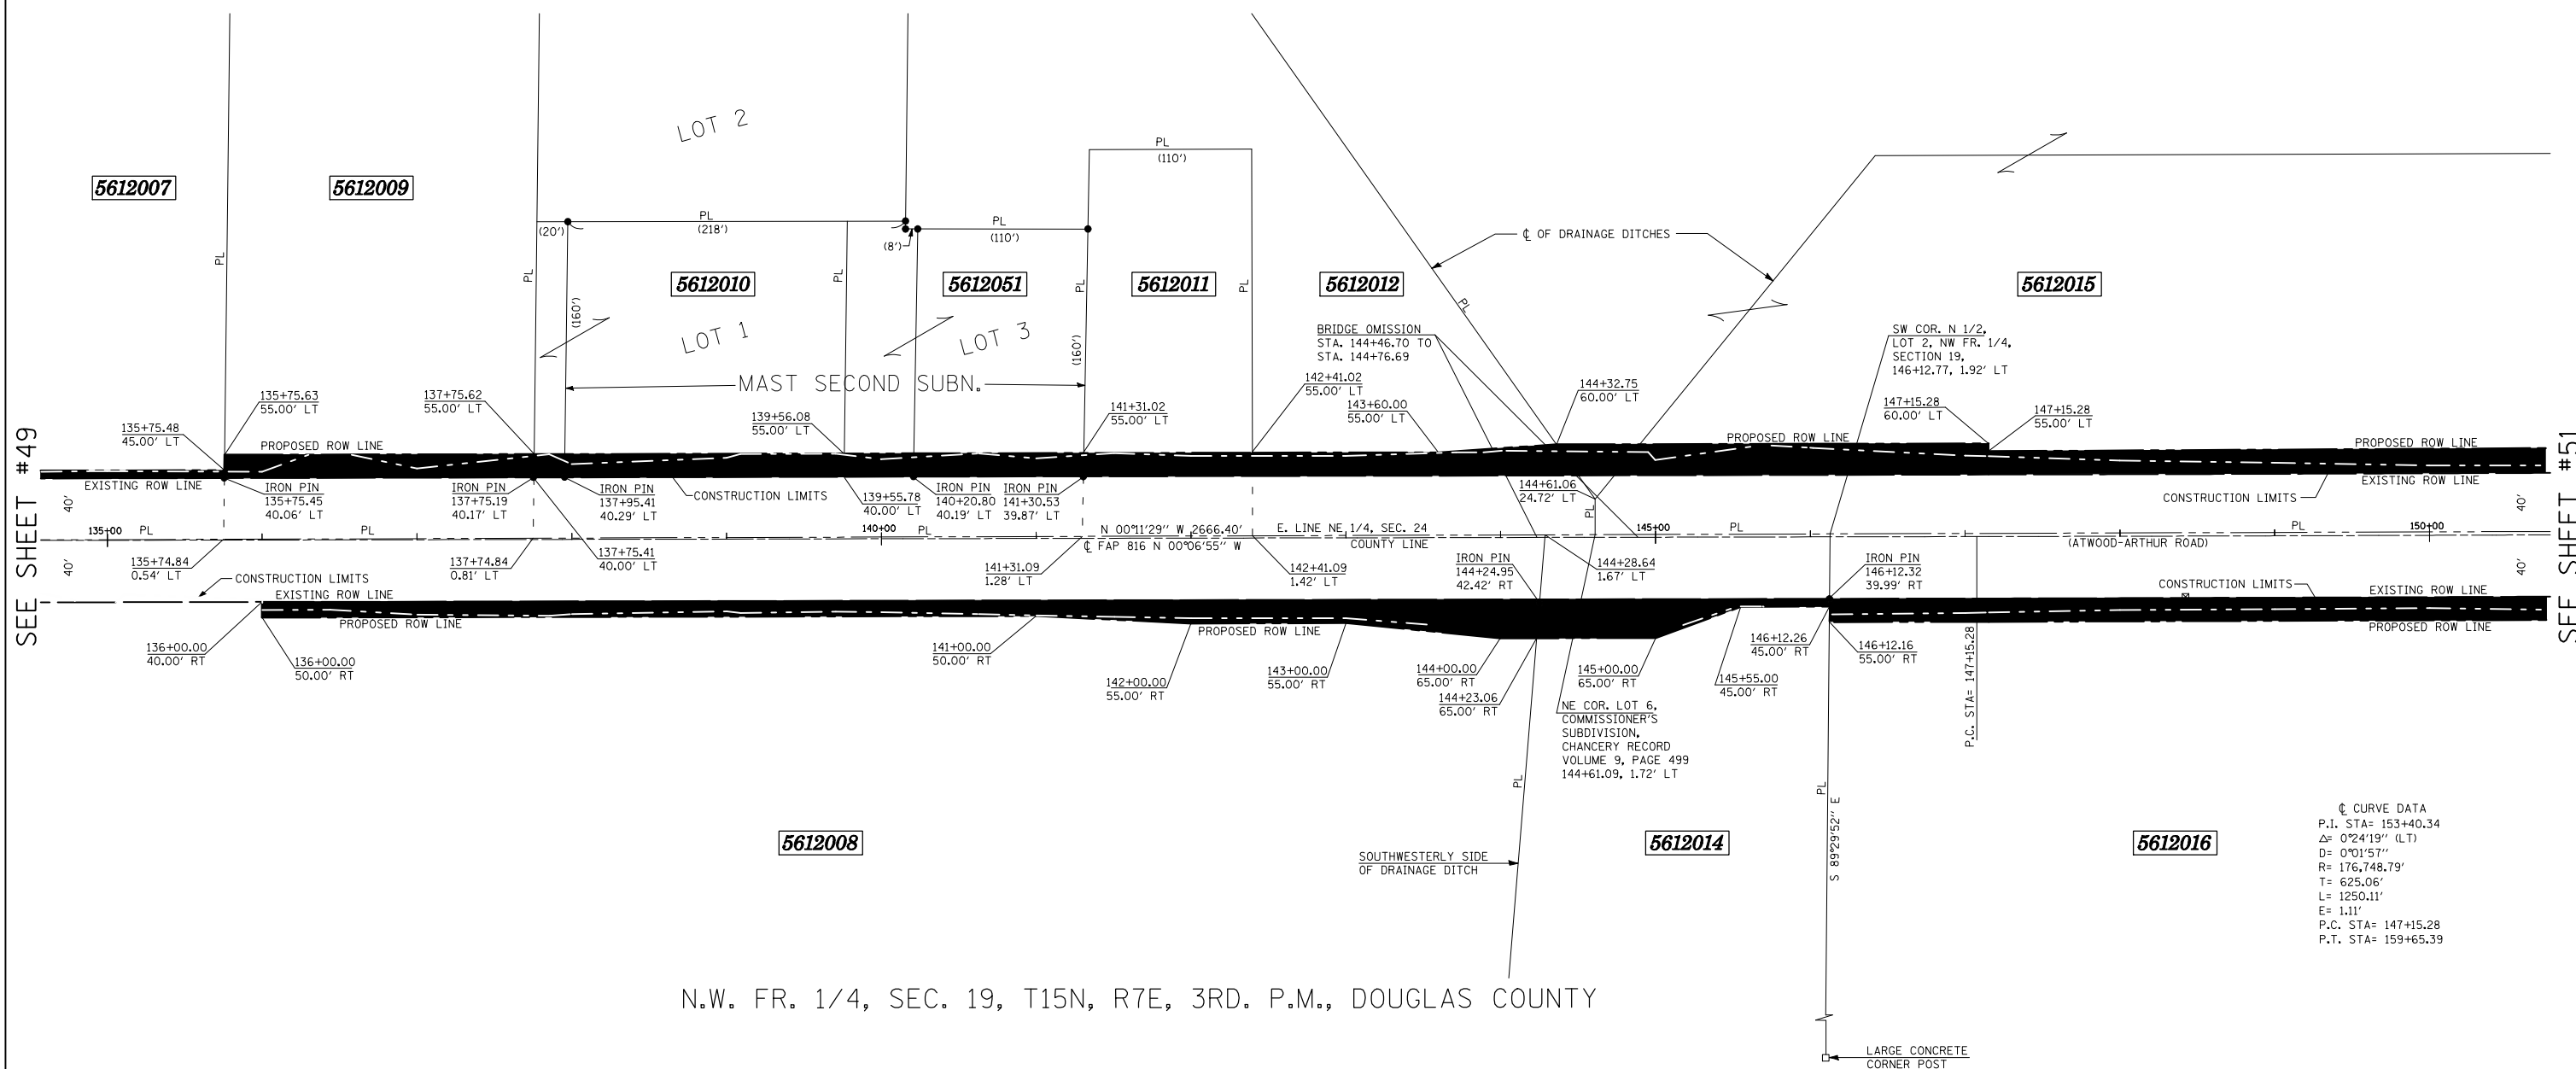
LOT 2

5612007

5612009

PL
(110')

PL
(218')

PL
(110')

(20')

(8')

PL

PL

PL

PL

PL

℄ OF DRAINAGE DITCHES

5612010

5612051

5612011

5612012

5612015

(160')

(160')

PL

LOT 1

LOT 3

BRIDGE OMISSION
STA. 144+46.70 TO
STA. 144+76.69

SW COR. N 1/2,
LOT 2, NW FR. 1/4,
SECTION 19,
146+12.77, 1.92' LT

MAST SECOND SUBN.

142+41.02
55.00' LT

144+32.75
60.00' LT

135+75.63
55.00' LT

137+75.62
55.00' LT

143+60.00
55.00' LT

147+15.28
60.00' LT

147+15.28
55.00' LT

139+56.08
55.00' LT

141+31.02
55.00' LT

135+75.48
45.00' LT

PROPOSED ROW LINE

PROPOSED ROW LINE

PROPOSED ROW LINE

SEE SHEET #49

SEE SHEET #51

EXISTING ROW LINE

IRON PIN
135+75.45
40.06' LT

IRON PIN
137+75.19
40.17' LT

IRON PIN
137+95.41
40.29' LT

CONSTRUCTION LIMITS

139+55.78
40.00' LT

IRON PIN
140+20.80
40.19' LT

IRON PIN
141+30.53
39.87' LT

144+61.06
24.72' LT

CONSTRUCTION LIMITS

EXISTING ROW LINE

40'

40'

135+00

PL

PL

140+00

PL

N 00°11'29'' W 2666.40'

E. LINE NE 1/4, SEC. 24

145+00

PL

PL

150+00

℄ FAP 816 N 00°06'55'' W

COUNTY LINE

(ATWOOD-ARTHUR ROAD)

135+74.84
0.54' LT

137+74.84
0.81' LT

137+75.41
40.00' LT

141+31.09
1.28' LT

142+41.09
1.42' LT

IRON PIN
144+24.95
42.42' RT

144+28.64
1.67' LT

IRON PIN
146+12.32
39.99' RT

CONSTRUCTION LIMITS

CONSTRUCTION LIMITS

EXISTING ROW LINE

EXISTING ROW LINE

PROPOSED ROW LINE

PROPOSED ROW LINE

PROPOSED ROW LINE

136+00.00
40.00' RT

136+00.00
50.00' RT

141+00.00
50.00' RT

142+00.00
55.00' RT

143+00.00
55.00' RT

144+00.00
65.00' RT

144+23.06
65.00' RT

145+00.00
65.00' RT

145+55.00
45.00' RT

146+12.26
45.00' RT

146+12.16
55.00' RT

P.C. STA= 147+15.28

NE COR. LOT 6,
COMMISSIONER'S
SUBDIVISION,
CHANCERY RECORD
VOLUME 9, PAGE 499
144+61.09, 1.72' LT

PL

PL

S 89°29'52'' E

℄ CURVE DATA
P.I. STA= 153+40.34
Δ= 0°24'19'' (LT)
D= 0°01'57''
R= 176,748.79'
T= 625.06'
L= 1250.11'
E= 1.11'
P.C. STA= 147+15.28
P.T. STA= 159+65.39

5612008

5612014

5612016

SOUTHWESTERLY SIDE
OF DRAINAGE DITCH

N.W. FR. 1/4, SEC. 19, T15N, R7E, 3RD. P.M., DOUGLAS COUNTY

LARGE CONCRETE
CORNER POST